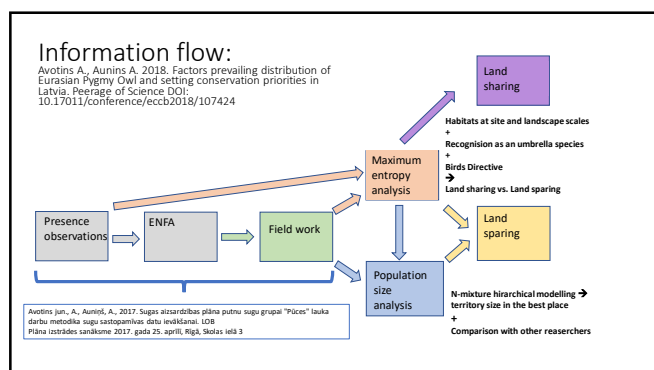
Information flow:
Avotins A., Aunins A. 2018. Factors prevailing distribution of Eurasian Pygmy Owl and setting conservation priorities in Latvia. Peerage of Science DOI: 10.17011/conference/eccb2018/107424

Land sharing

Habitats at site and landscape scales
+
Recognision as an umbrella species
+
Birds Directive
→
Land sharing vs. Land sparing

Maximum entropy analysis

Presence observations

ENFA

Field work

Land sparing

Population size analysis

N-mixture hirarchical modelling → territory size in the best place
+
Comparison with other reaserchers

Avotins jun., A., Auniņš, A., 2017. Sugas aizsardzības plāna putnu sugu grupai "Pūces" lauka darbu metodika sugu sastopamības datu ievākšanai. LOB
Plāna izstrādes sanāksme 2017. gada 25. aprīlī, Rīgā, Skolas ielā 3